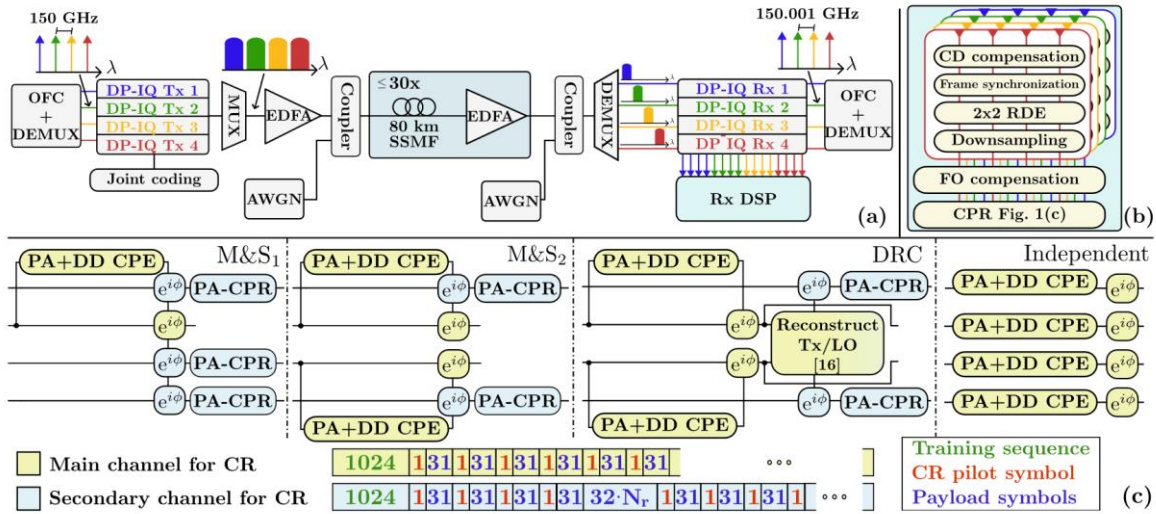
150 GHz

$\lambda$

OFC + DEMUX

DP-IQ Tx 1
DP-IQ Tx 2
DP-IQ Tx 3
DP-IQ Tx 4

Joint coding

MUX

$\lambda$

EDFA

Coupler

AWGN

$\leq$30x

80 km SSMF

EDFA

Coupler

AWGN

DEMUX

DP-IQ Rx 1
DP-IQ Rx 2
DP-IQ Rx 3
DP-IQ Rx 4

150.001 GHz

$\lambda$

OFC + DEMUX

Rx DSP

(a)

CD compensation
Frame synchronization
2x2 RDE
Downsampling
FO compensation
CPR Fig. 1(c)

(b)

M&S$_1$

PA+DD CPE
$e^{i\phi}$ PA-CPR
$e^{i\phi}$
$e^{i\phi}$ PA-CPR
$e^{i\phi}$ PA-CPR

M&S$_2$

PA+DD CPE
$e^{i\phi}$ PA-CPR
$e^{i\phi}$
$e^{i\phi}$
$e^{i\phi}$ PA-CPR
PA+DD CPE

DRC

PA+DD CPE
$e^{i\phi}$ PA-CPR
$e^{i\phi}$
Reconstruct Tx/LO [16]
$e^{i\phi}$
$e^{i\phi}$ PA-CPR
PA+DD CPE

Independent

PA+DD CPE $e^{i\phi}$
PA+DD CPE $e^{i\phi}$
PA+DD CPE $e^{i\phi}$
PA+DD CPE $e^{i\phi}$

Main channel for CR

1024 1 31 1 31 1 31 1 31 1 31 1 31 1 31 ∘∘∘

Secondary channel for CR

1024 1 31 1 31 1 31 1 31 32·N$_r$ 1 31 1 31 1 31 1 ∘∘∘

Training sequence
CR pilot symbol
Payload symbols

(c)